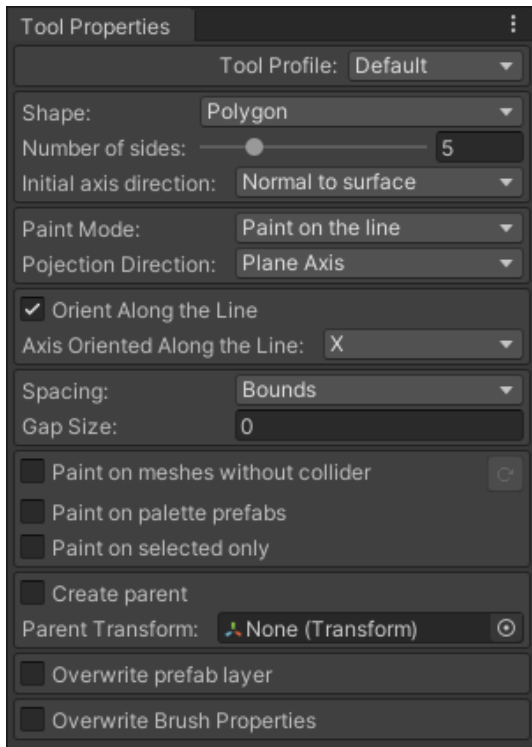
Tool Properties

Tool Profile: Default

Shape: Polygon
Number of sides: 5
Initial axis direction: Normal to surface

Paint Mode: Paint on the line
Pojection Direction: Plane Axis

Orient Along the Line
Axis Oriented Along the Line: X

Spacing: Bounds
Gap Size: 0

Paint on meshes without collider
Paint on palette prefabs
Paint on selected only

Create parent
Parent Transform: None (Transform)

Overwrite prefab layer

Overwrite Brush Properties